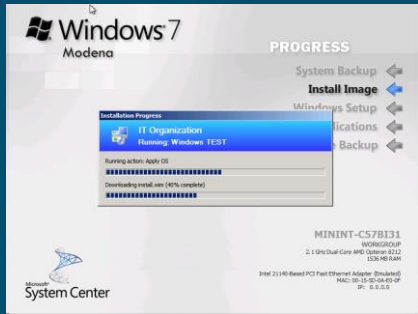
Windows 7
Modena

PROGRESS

System Backup
Install Image
Windows Setup
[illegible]lications
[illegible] Backup

Installation Progress

IT Organization
Running: Windows TEST

Running action: Apply OS

Downloading install.wim (40% complete)

MININT-C57BI31
WORKGROUP
2.1 GHz Dual-Core AMD Opteron 8212
1536 MB RAM

Intel 21140-Based PCI Fast Ethernet Adapter (Emulated)
MAC: 00-15-5D-0A-03-0F
IP: 0.0.0.0

Microsoft
System Center